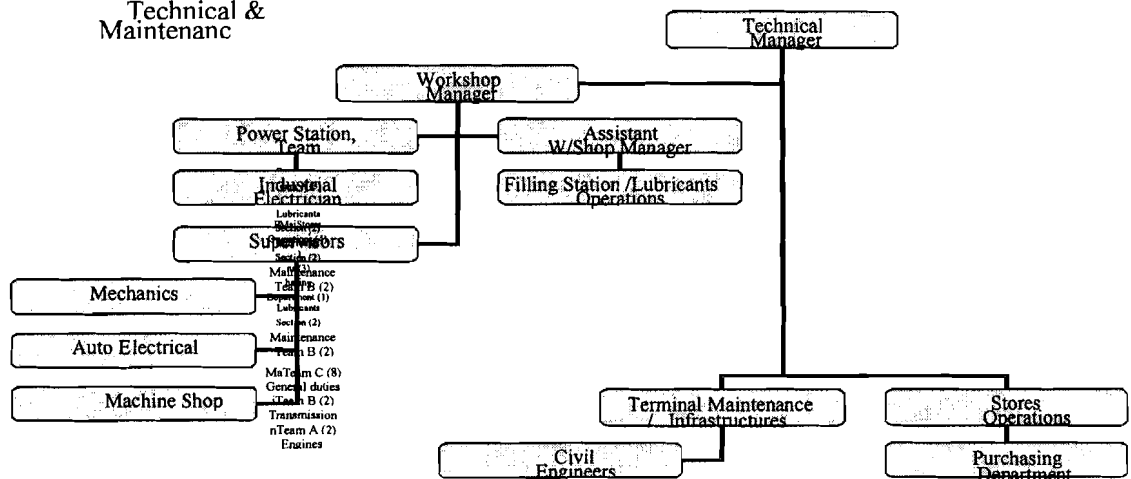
Technical & Maintenanc

Technical Manager

Workshop Manager

Power Station, Team

Assistant W/Shop Manager

Industrial Electrician

Filling Station /Lubricants Operations

Supervisors

Lubricants
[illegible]
Section (2)
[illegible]
Section (2)
Maintenance
Team B (2)
Department (1)
Lubricants
Section (2)
Maintenance
Team B (2)
MaTeam C (8)
General duties
iTeam B (2)
Transmission
nTeam A (2)
Engines

Mechanics

Auto Electrical

Machine Shop

Terminal Maintenance / Infrastructures

Stores Operations

Civil Engineers

Purchasing Department